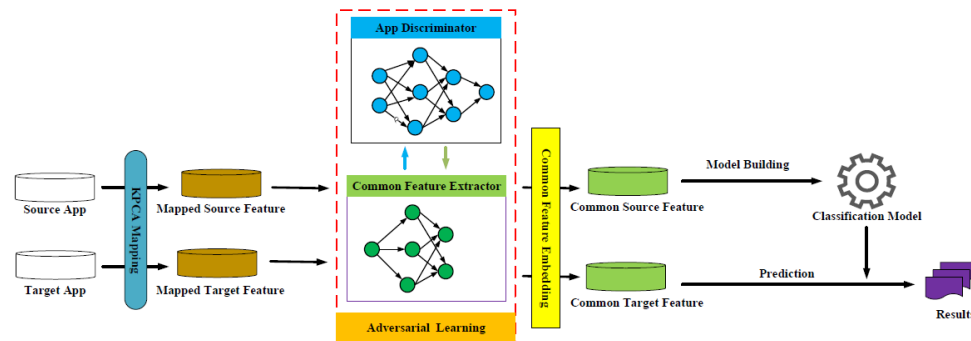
App Discriminator

Source App

KPCA Mapping

Mapped Source Feature

Common Feature Extractor

Common Feature Embedding

Common Source Feature

Model Building

Classification Model

Target App

Mapped Target Feature

Common Target Feature

Prediction

Result

Adversarial Learning